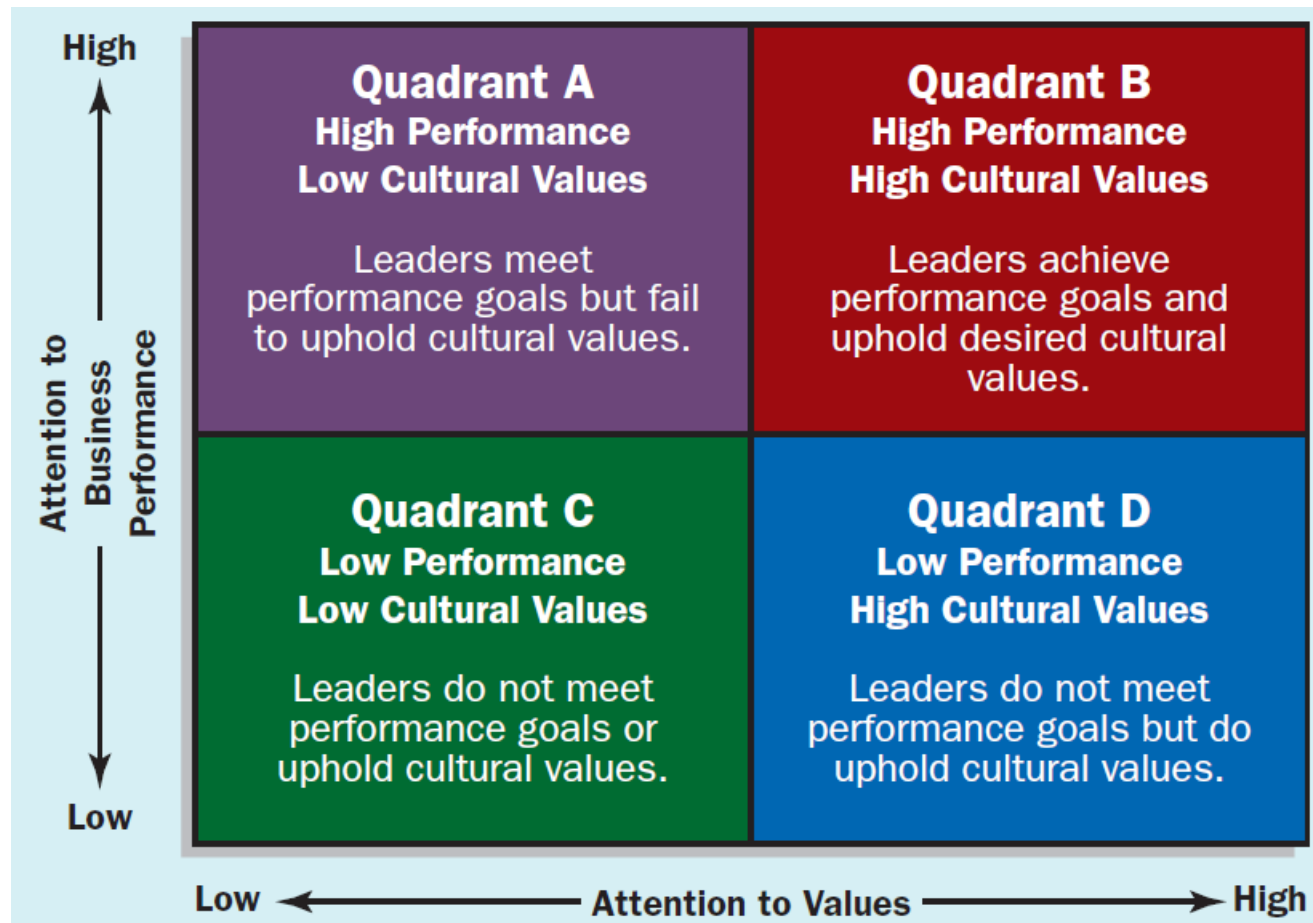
High

Attention to Business Performance

Low

Quadrant A
High Performance
Low Cultural Values

Leaders meet performance goals but fail to uphold cultural values.

Quadrant B
High Performance
High Cultural Values

Leaders achieve performance goals and uphold desired cultural values.

Quadrant C
Low Performance
Low Cultural Values

Leaders do not meet performance goals or uphold cultural values.

Quadrant D
Low Performance
High Cultural Values

Leaders do not meet performance goals but do uphold cultural values.

Low Attention to Values High